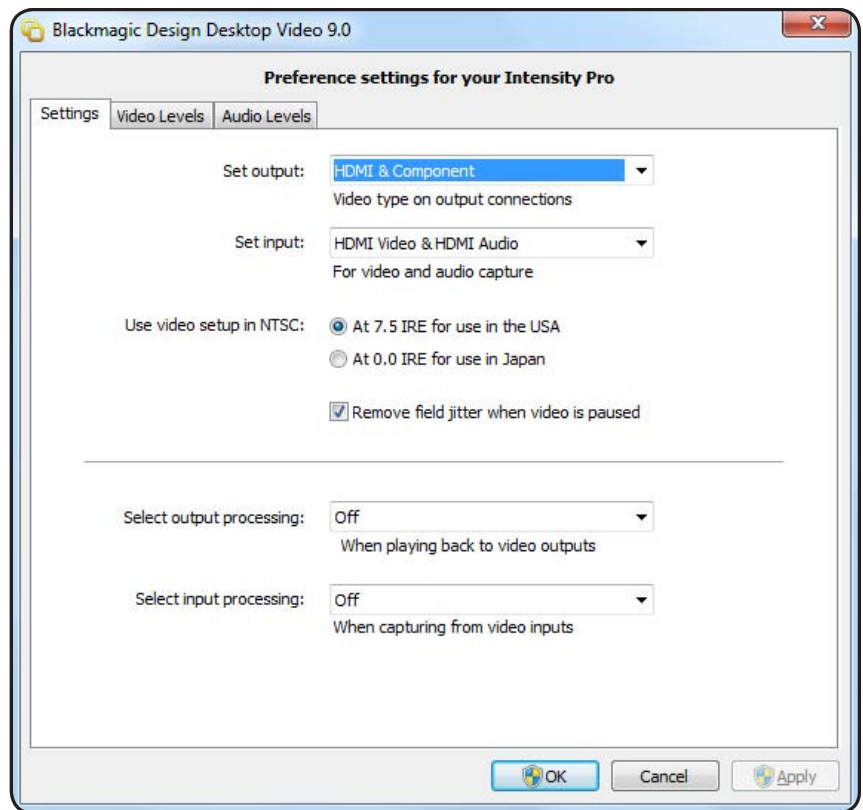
Blackmagic Design Desktop Video 9.0

Preference settings for your Intensity Pro

Settings | Video Levels | Audio Levels

Set output: HDMI & Component
Video type on output connections

Set input: HDMI Video & HDMI Audio
For video and audio capture

Use video setup in NTSC: At 7.5 IRE for use in the USA
At 0.0 IRE for use in Japan

Remove field jitter when video is paused

Select output processing: Off
When playing back to video outputs

Select input processing: Off
When capturing from video inputs

OK | Cancel | Apply